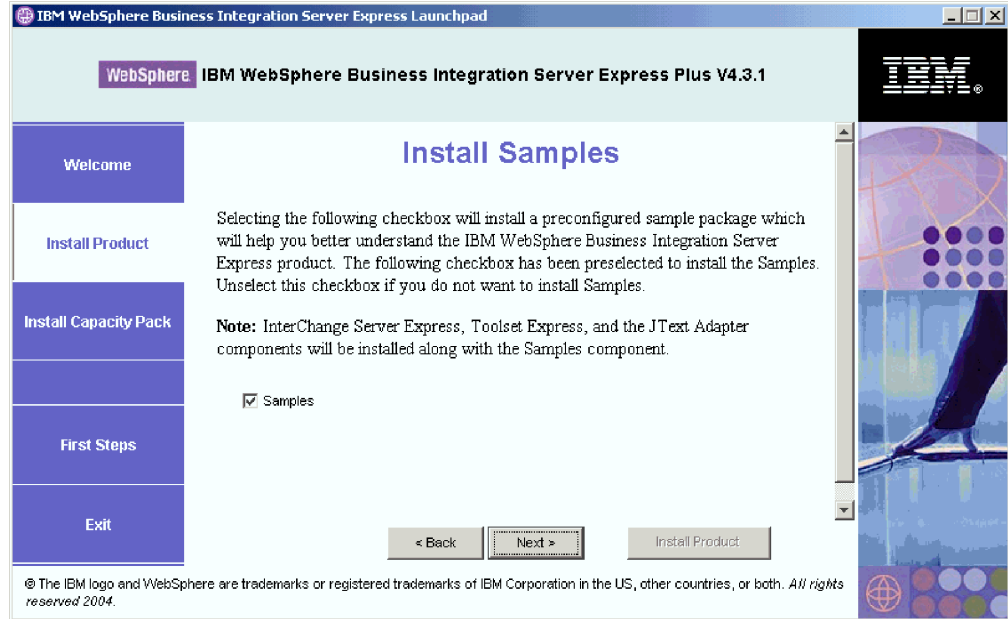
IBM WebSphere Business Integration Server Express Launchpad

WebSphere IBM WebSphere Business Integration Server Express Plus V4.3.1

IBM

Welcome

Install Product

Install Capacity Pack

First Steps

Exit

Install Samples

Selecting the following checkbox will install a preconfigured sample package which will help you better understand the IBM WebSphere Business Integration Server Express product. The following checkbox has been preselected to install the Samples. Unselect this checkbox if you do not want to install Samples.

**Note:** InterChange Server Express, Toolset Express, and the JText Adapter components will be installed along with the Samples component.

☑ Samples

< Back

Next >

Install Product

© The IBM logo and WebSphere are trademarks or registered trademarks of IBM Corporation in the US, other countries, or both. *All rights reserved 2004.*